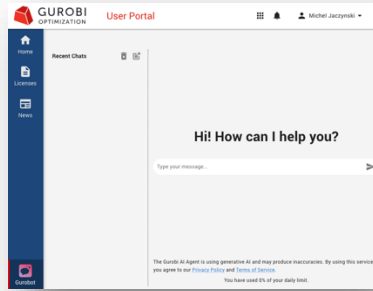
GUROBI OPTIMIZATION User Portal

Michel Jaczynski

Home

Licenses

News

Gurobot

Recent Chats

Hi! How can I help you?

Type your message...

The Gurobi AI Agent is using generative AI and may produce inaccuracies. By using this service you agree to our Privacy Policy and Terms of Service.

You have used 0% of your daily limit.